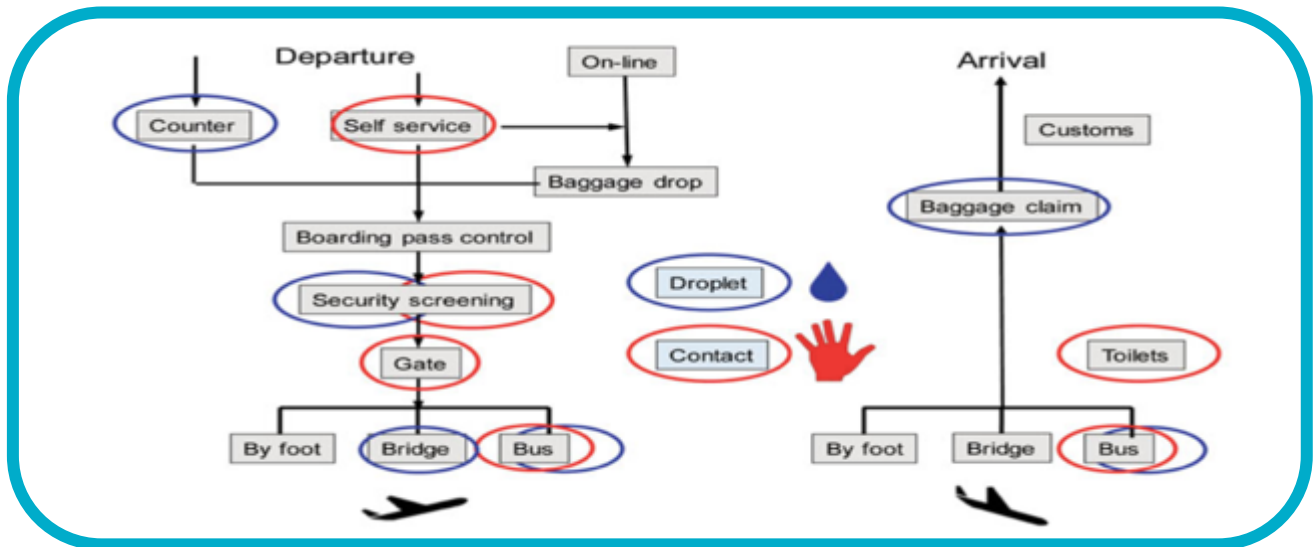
Departure

On-line

Counter

Self service

Baggage drop

Boarding pass control

Security screening

Gate

By foot

Bridge

Bus

Droplet

Contact

Arrival

Customs

Baggage claim

Toilets

By foot

Bridge

Bus